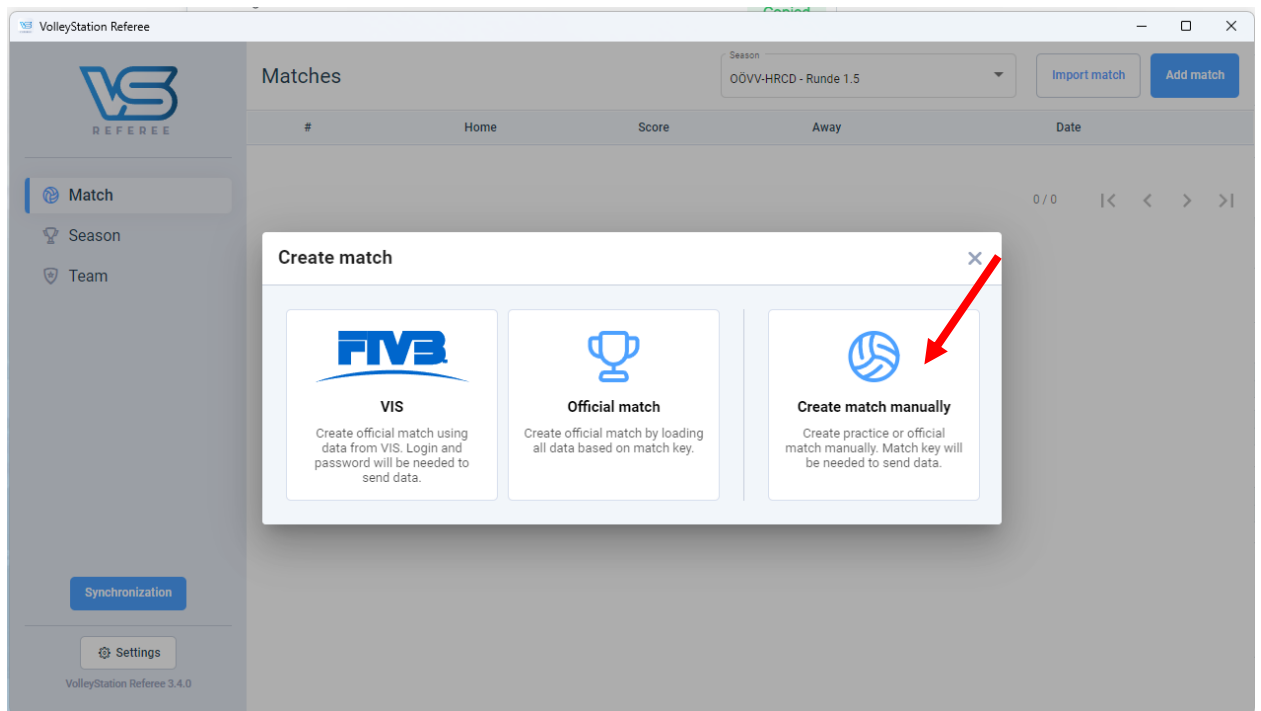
VolleyStation Referee

VS
REFEREE

Match
Season
Team

Matches

Season
OÖVV-HRCD - Runde 1.5

Import match

Add match

| # | Home | Score | Away | Date |
|---|---|---|---|---|

0 / 0

Create match

FIVB

VIS

Create official match using data from VIS. Login and password will be needed to send data.

Official match

Create official match by loading all data based on match key.

Create match manually

Create practice or official match manually. Match key will be needed to send data.

Synchronization

Settings

VolleyStation Referee 3.4.0